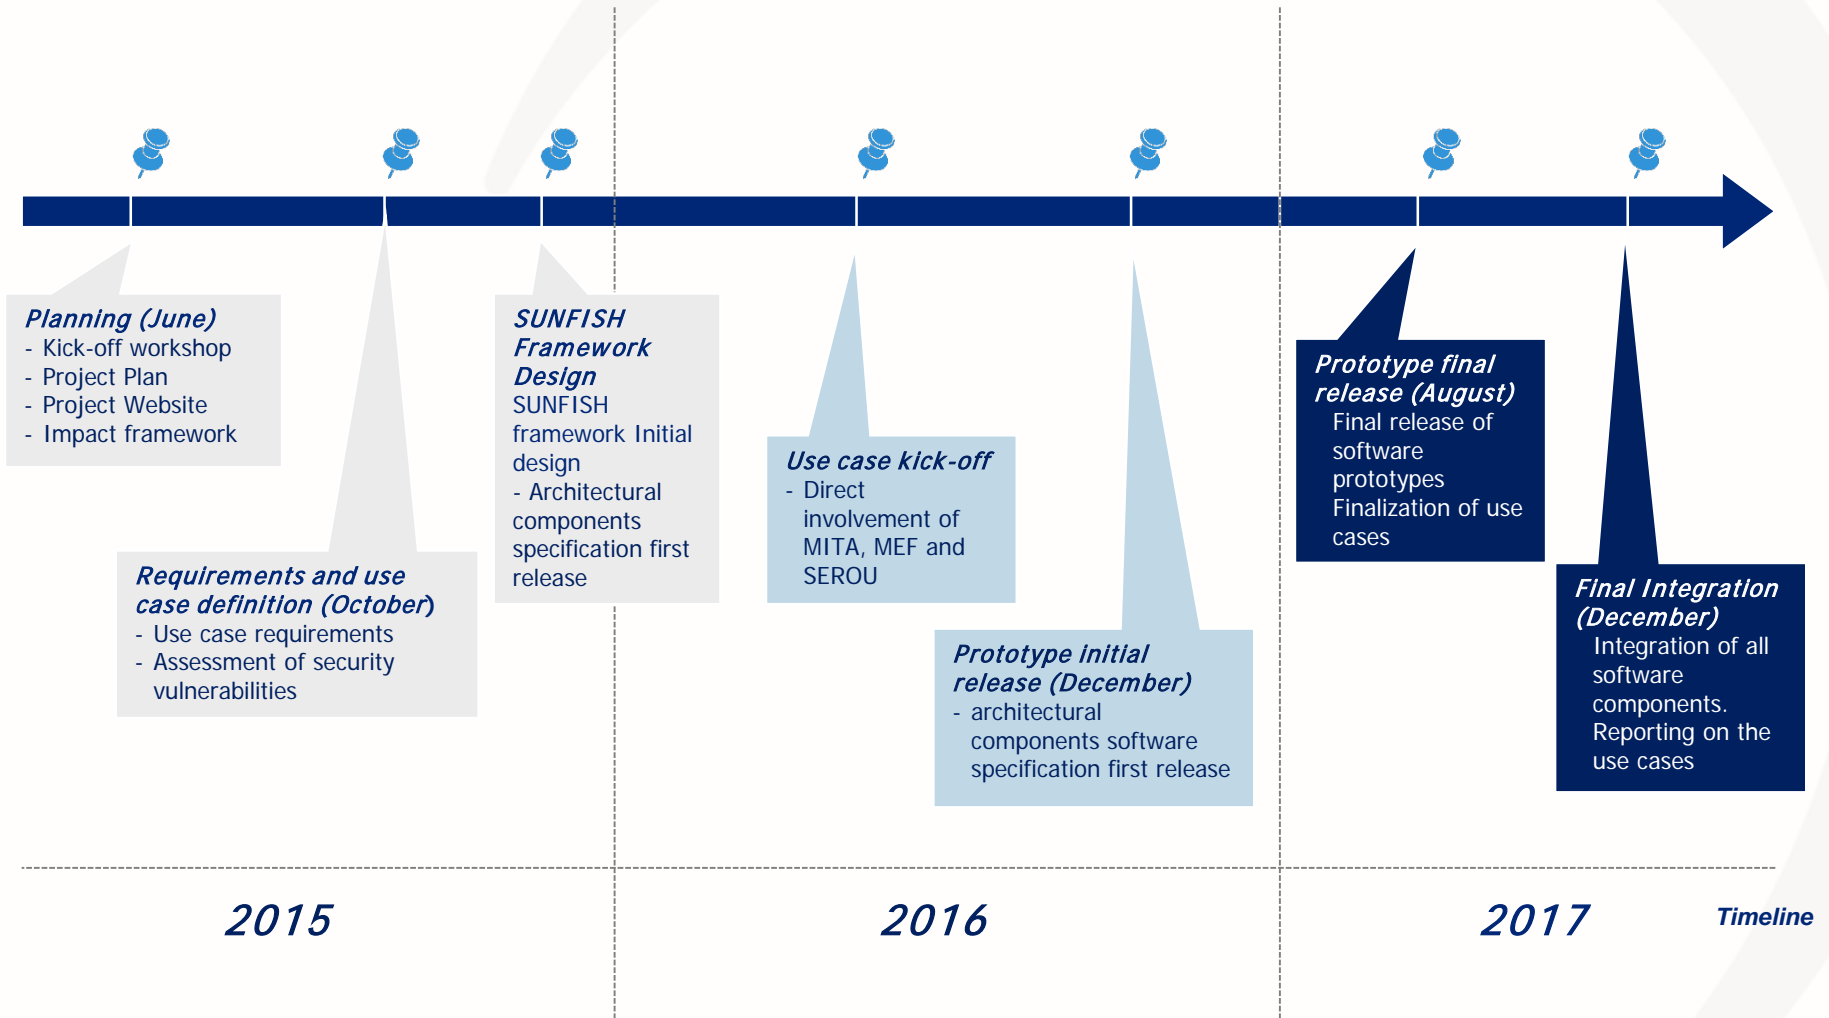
Planning (June)
- Kick-off workshop
- Project Plan
- Project Website
- Impact framework

Requirements and use case definition (October)
- Use case requirements
- Assessment of security vulnerabilities

SUNFISH Framework Design
SUNFISH framework Initial design
- Architectural components specification first release

Use case kick-off
- Direct involvement of MITA, MEF and SEROU

Prototype initial release (December)
- architectural components software specification first release

Prototype final release (August)
Final release of software prototypes
Finalization of use cases

Final Integration (December)
Integration of all software components.
Reporting on the use cases

2015

2016

2017

Timeline